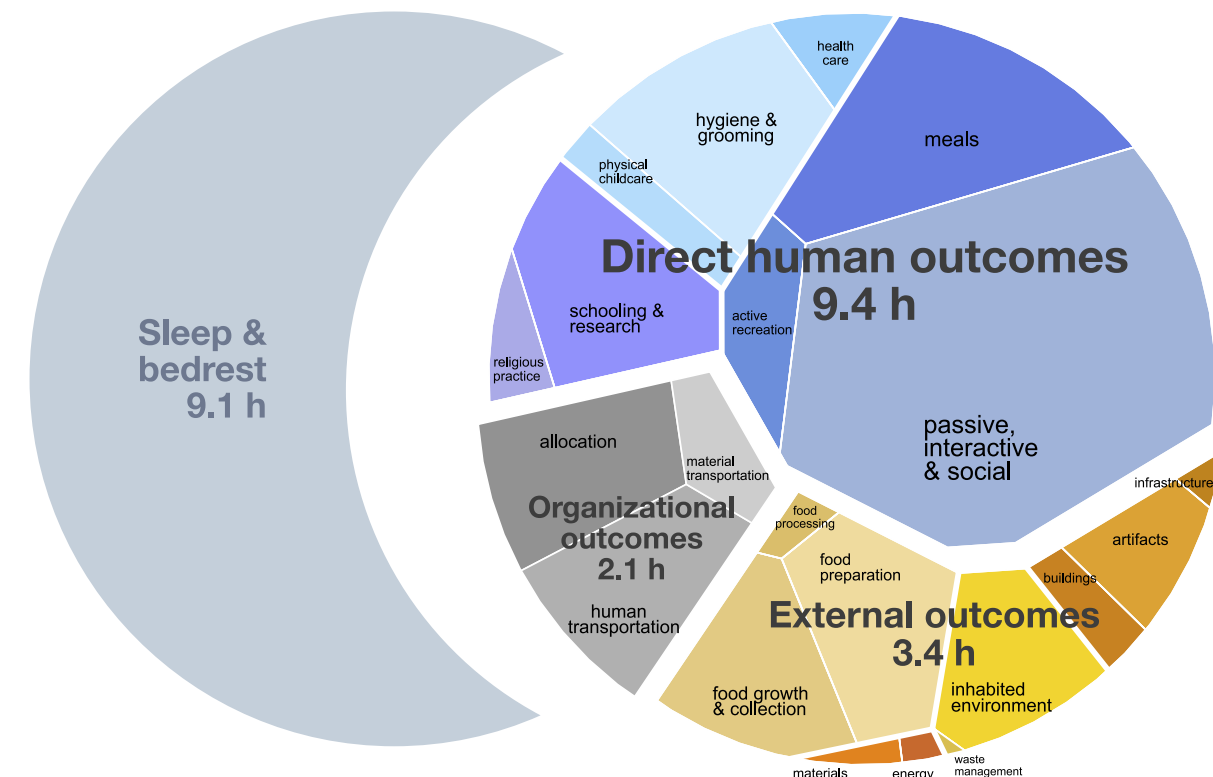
Sleep & bedrest
9.1 h

health care

hygiene & grooming

meals

physical childcare

Direct human outcomes
9.4 h

schooling & research

active recreation

religious practice

passive, interactive & social

allocation

material transportation

Organizational outcomes
2.1 h

human transportation

food processing

food preparation

infrastructure

artifacts

buildings

External outcomes
3.4 h

food growth & collection

inhabited environment

materials

energy

waste management